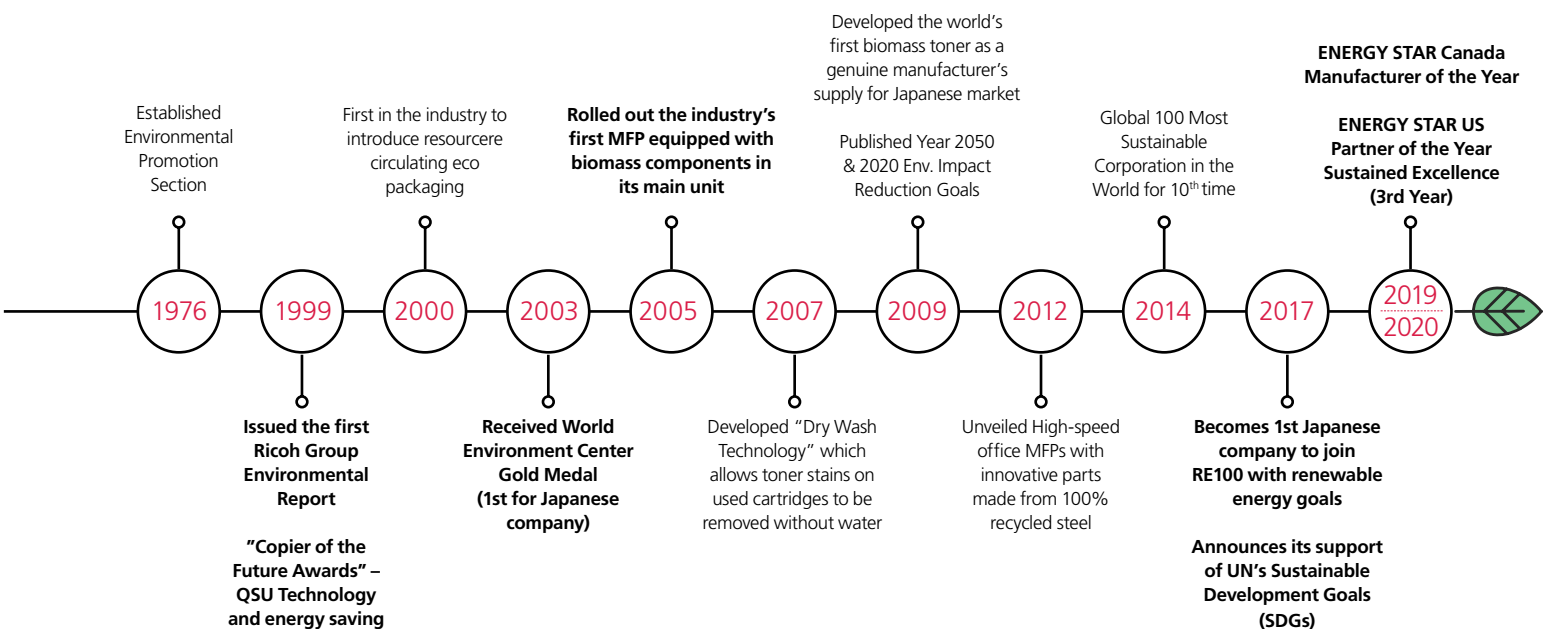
Established Environmental Promotion Section

1976

1999

Issued the first Ricoh Group Environmental Report

"Copier of the Future Awards" – QSU Technology and energy saving

First in the industry to introduce resourcere circulating eco packaging

2000

2003

Received World Environment Center Gold Medal (1st for Japanese company)

Rolled out the industry's first MFP equipped with biomass components in its main unit

2005

2007

Developed "Dry Wash Technology" which allows toner stains on used cartridges to be removed without water

Developed the world's first biomass toner as a genuine manufacturer's supply for Japanese market

Published Year 2050 & 2020 Env. Impact Reduction Goals

2009

2012

Unveiled High-speed office MFPs with innovative parts made from 100% recycled steel

Global 100 Most Sustainable Corporation in the World for 10$^{th}$ time

2014

2017

Becomes 1st Japanese company to join RE100 with renewable energy goals

Announces its support of UN's Sustainable Development Goals (SDGs)

ENERGY STAR Canada Manufacturer of the Year

ENERGY STAR US Partner of the Year Sustained Excellence (3rd Year)

2019
2020